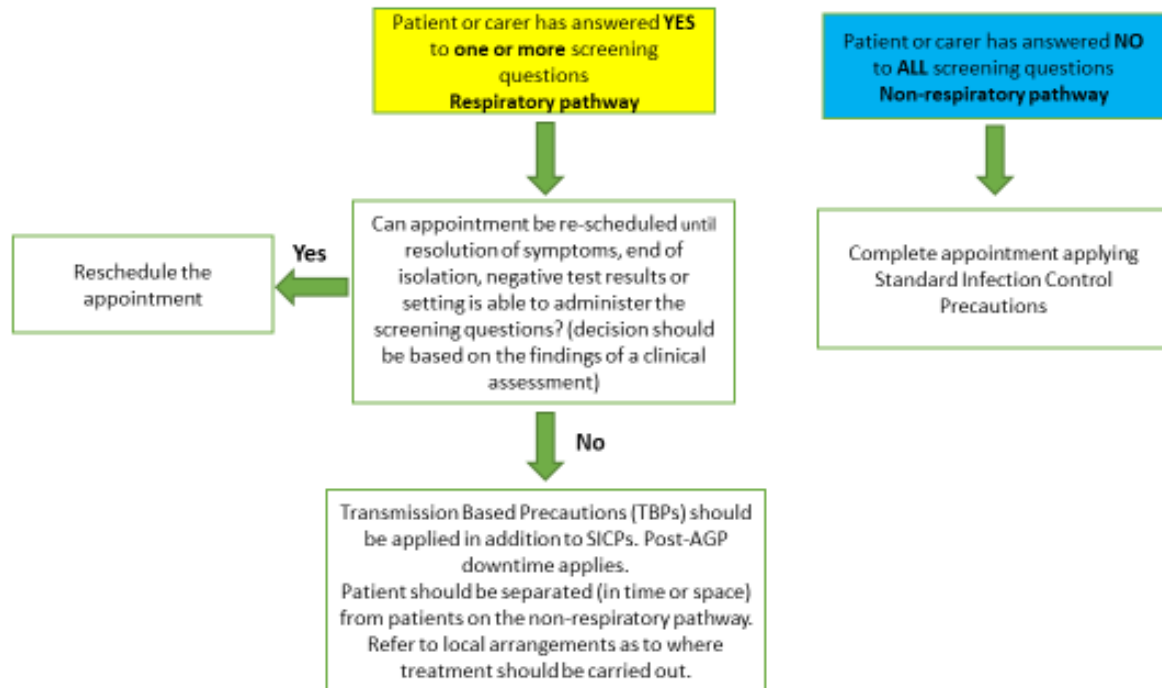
Patient or carer has answered **YES** to **one or more** screening questions
**Respiratory pathway**

Patient or carer has answered **NO** to **ALL** screening questions
**Non-respiratory pathway**

Can appointment be re-scheduled until resolution of symptoms, end of isolation, negative test results or setting is able to administer the screening questions? (decision should be based on the findings of a clinical assessment)

Yes

Reschedule the appointment

Complete appointment applying Standard Infection Control Precautions

No

Transmission Based Precautions (TBPs) should be applied in addition to SICPs. Post-AGP downtime applies.
Patient should be separated (in time or space) from patients on the non-respiratory pathway.
Refer to local arrangements as to where treatment should be carried out.